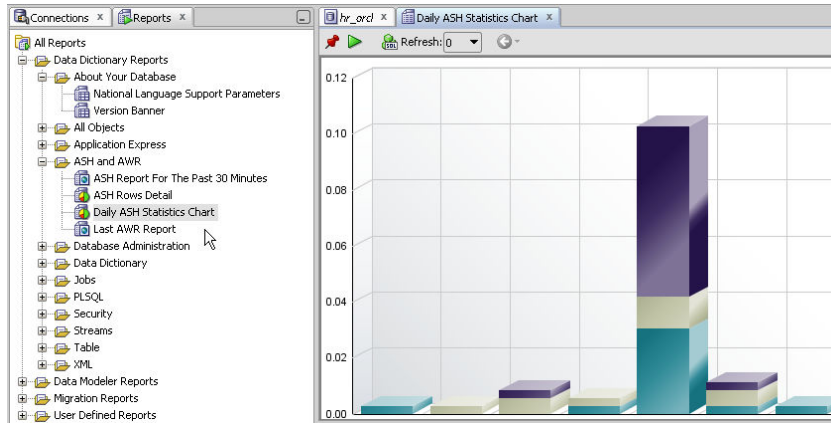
Connections x Reports x

All Reports
Data Dictionary Reports
About Your Database
National Language Support Parameters
Version Banner
All Objects
Application Express
ASH and AWR
ASH Report For The Past 30 Minutes
ASH Rows Detail
Daily ASH Statistics Chart
Last AWR Report
Database Administration
Data Dictionary
Jobs
PLSQL
Security
Streams
Table
XML
Data Modeler Reports
Migration Reports
User Defined Reports

hr_orcl x Daily ASH Statistics Chart x

Refresh: 0

0.12
0.10
0.08
0.06
0.04
0.02
0.00